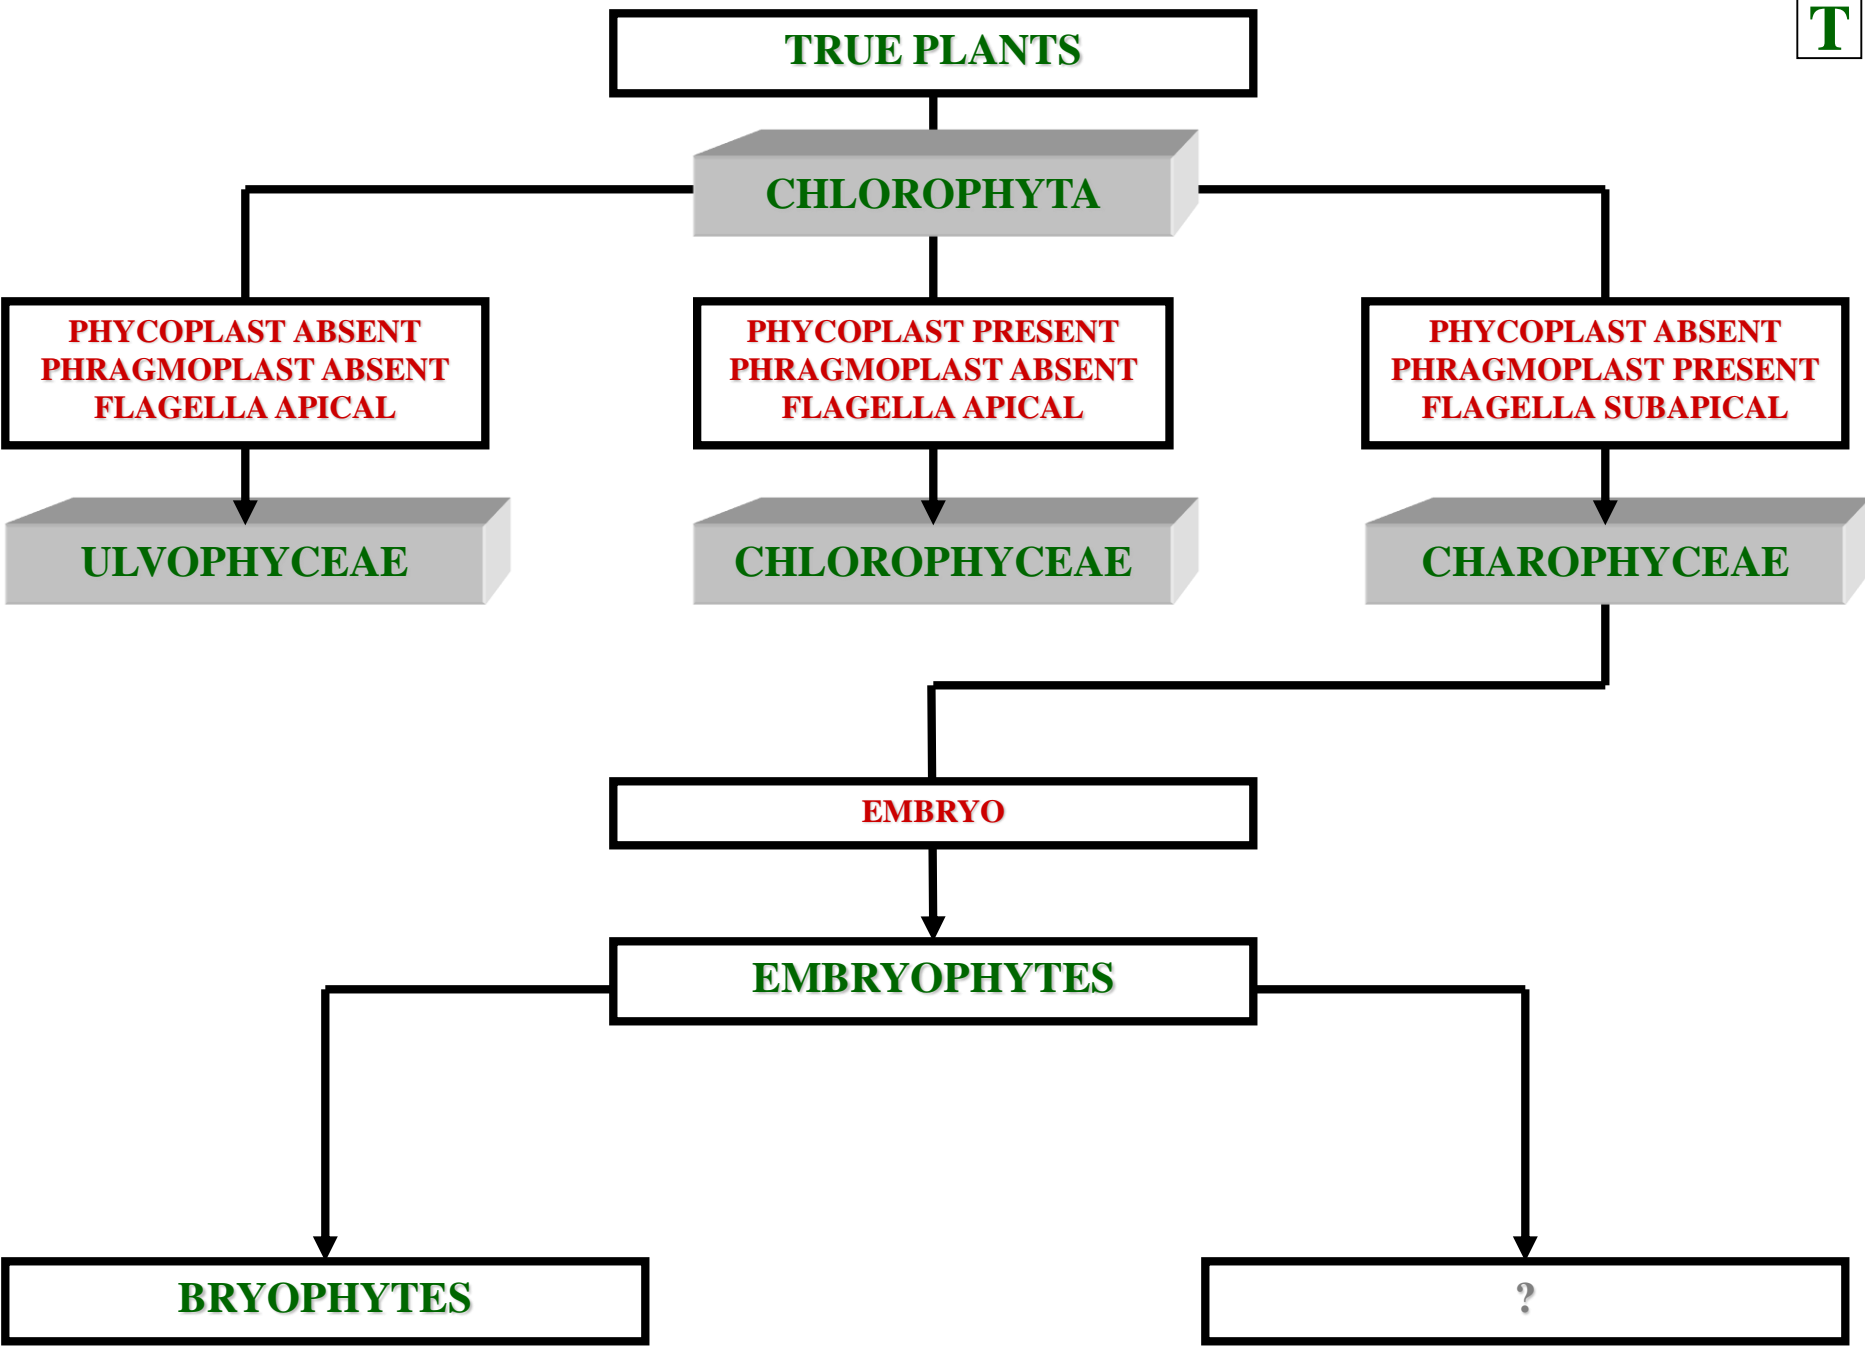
T

TRUE PLANTS

CHLOROPHYTA

PHYCOPLAST ABSENT
PHRAGMOPLAST ABSENT
FLAGELLA APICAL

PHYCOPLAST PRESENT
PHRAGMOPLAST ABSENT
FLAGELLA APICAL

PHYCOPLAST ABSENT
PHRAGMOPLAST PRESENT
FLAGELLA SUBAPICAL

ULVOPHYCEAE

CHLOROPHYCEAE

CHAROPHYCEAE

EMBRYO

EMBRYOPHYTES

BRYOPHYTES

?